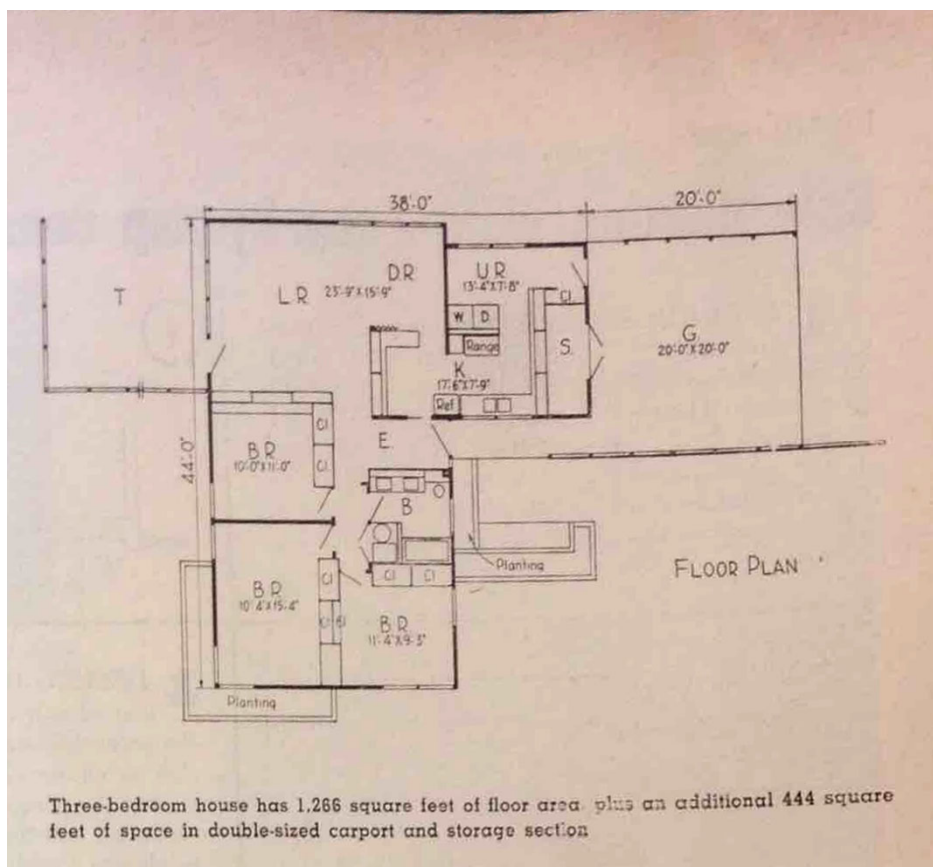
38'-0"
20'-0"
T
L.R.
D.R.
23'-9" X 15'-9"
U.R.
13'-4" X 7'-8"
W
D
Range
Cl
S.
G.
20'-0" X 20'-0"
K.
17'-6" X 7'-9"
Ref
44'-0"
B.R.
10'-0" X 11'-0"
Cl.
Cl.
E.
B.
O
Planting
Floor Plan
B.R.
10'-4" X 15'-4"
Cl
Cl
Cl
Cl
B.R.
11'-4" X 9'-5"
Planting

Three-bedroom house has 1.266 square feet of floor area plus an additional 444 square feet of space in double-sized carport and storage section